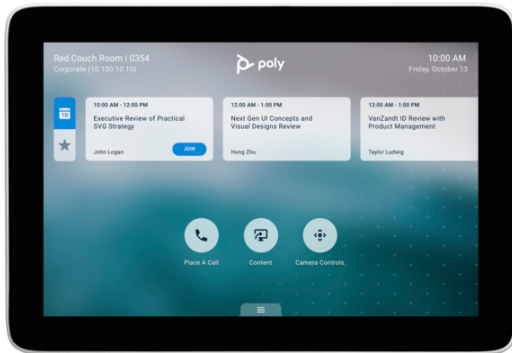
Red Couch Room | 0354
Corporate (10.100.10.10)

poly

10:00 AM
Friday, October 13

10

10:00 AM - 12:00 PM
Executive Review of Practical SVG Strategy
John Logan
JOIN

12:00 AM - 1:00 PM
Next Gen UI Concepts and Visual Designs Review
Hung Zhu

12:00 AM - 1:00 PM
VanZandt ID Review with Product Management
Taylor Ludwig

Place A Call
Content
Camera Controls